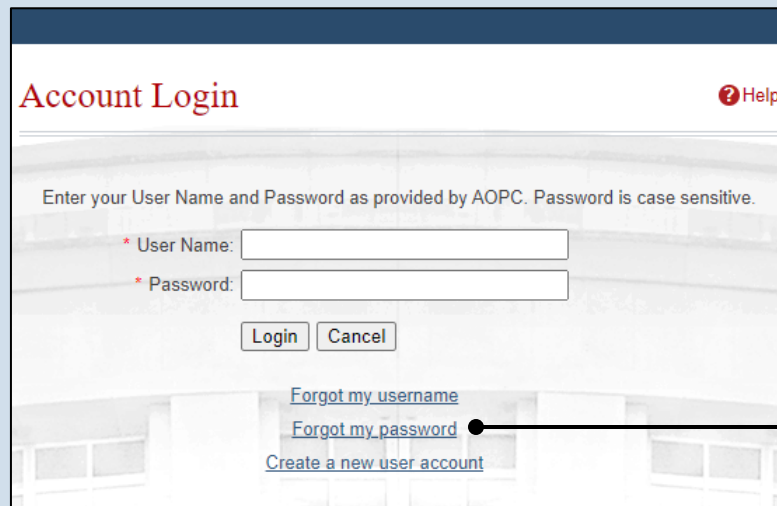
Account Login

Help

Enter your User Name and Password as provided by AOPC. Password is case sensitive.

* User Name:

* Password:

Login Cancel

Forgot my username

Forgot my password

Create a new user account